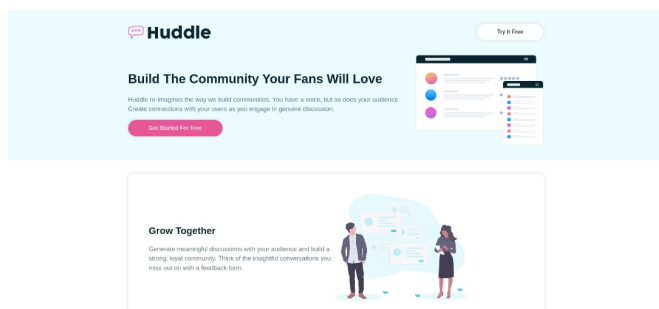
Huddle

Try It Free

Build The Community Your Fans Will Love

Huddle re-imagines the way we build communities. You have a voice, but so does your audience. Create connections with your users as you engage in genuine discussion.

Get Started For Free

Grow Together

Generate meaningful discussions with your audience and build a strong, loyal community. Think of the insightful conversations you miss out on with a feedback form.